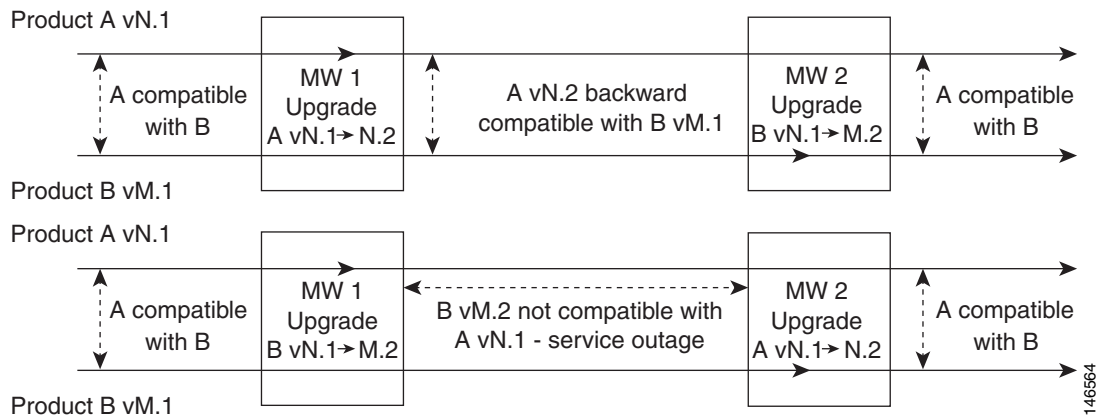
Product A vN.1

A compatible with B

MW 1 Upgrade A vN.1→ N.2

A vN.2 backward compatible with B vM.1

MW 2 Upgrade B vN.1→ M.2

A compatible with B

Product B vM.1

Product A vN.1

A compatible with B

MW 1 Upgrade B vN.1→ M.2

B vM.2 not compatible with A vN.1 - service outage

MW 2 Upgrade A vN.1→ N.2

A compatible with B

Product B vM.1

146564